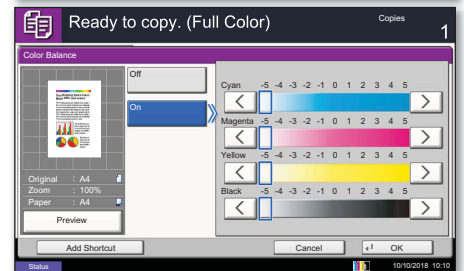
Ready to copy. (Full Color)

Copies
1

Color Balance

Off

On

Cyan -5 -4 -3 -2 -1 0 1 2 3 4 5

Magenta -5 -4 -3 -2 -1 0 1 2 3 4 5

Yellow -5 -4 -3 -2 -1 0 1 2 3 4 5

Black -5 -4 -3 -2 -1 0 1 2 3 4 5

Original : A4
Zoom : 100%
Paper : A4

Preview

Add Shortcut

Cancel

OK

Status

10/10/2018 10:10